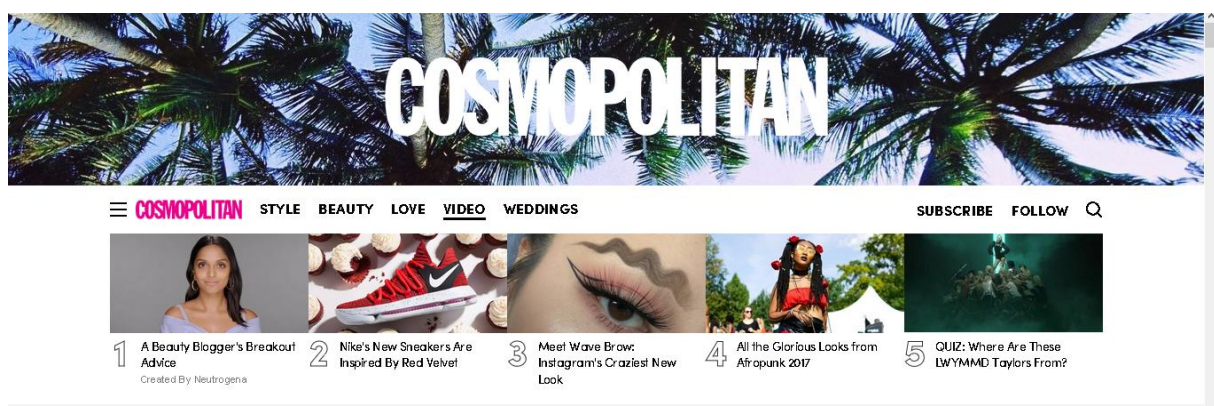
COSMOPOLITAN

COSMOPOLITAN STYLE BEAUTY LOVE VIDEO WEDDINGS SUBSCRIBE FOLLOW

1 A Beauty Blogger's Breakout Advice
Created By Neutrogena

2 Nike's New Sneakers Are Inspired By Red Velvet

3 Meet Wave Brow: Instagram's Craziest New Look

4 All the Glorious Looks from Afropunk 2017

5 QUIZ: Where Are These LWYMMD Taylors From?